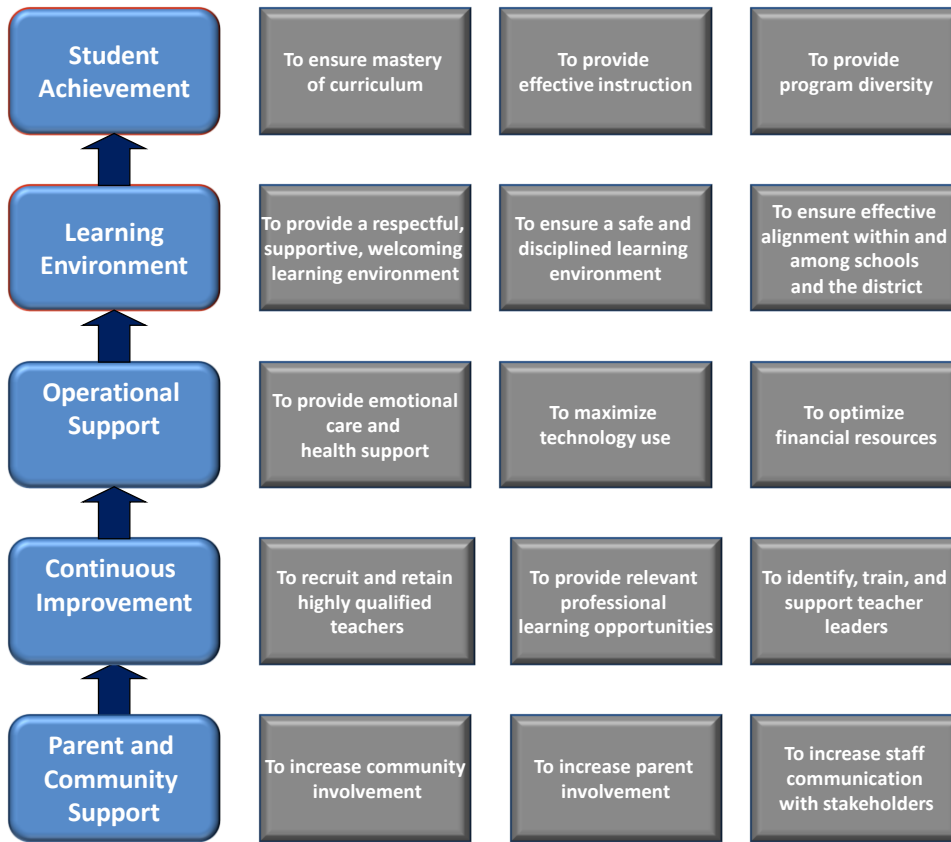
Student Achievement

To ensure mastery of curriculum

To provide effective instruction

To provide program diversity

Learning Environment

To provide a respectful, supportive, welcoming learning environment

To ensure a safe and disciplined learning environment

To ensure effective alignment within and among schools and the district

Operational Support

To provide emotional care and health support

To maximize technology use

To optimize financial resources

Continuous Improvement

To recruit and retain highly qualified teachers

To provide relevant professional learning opportunities

To identify, train, and support teacher leaders

Parent and Community Support

To increase community involvement

To increase parent involvement

To increase staff communication with stakeholders